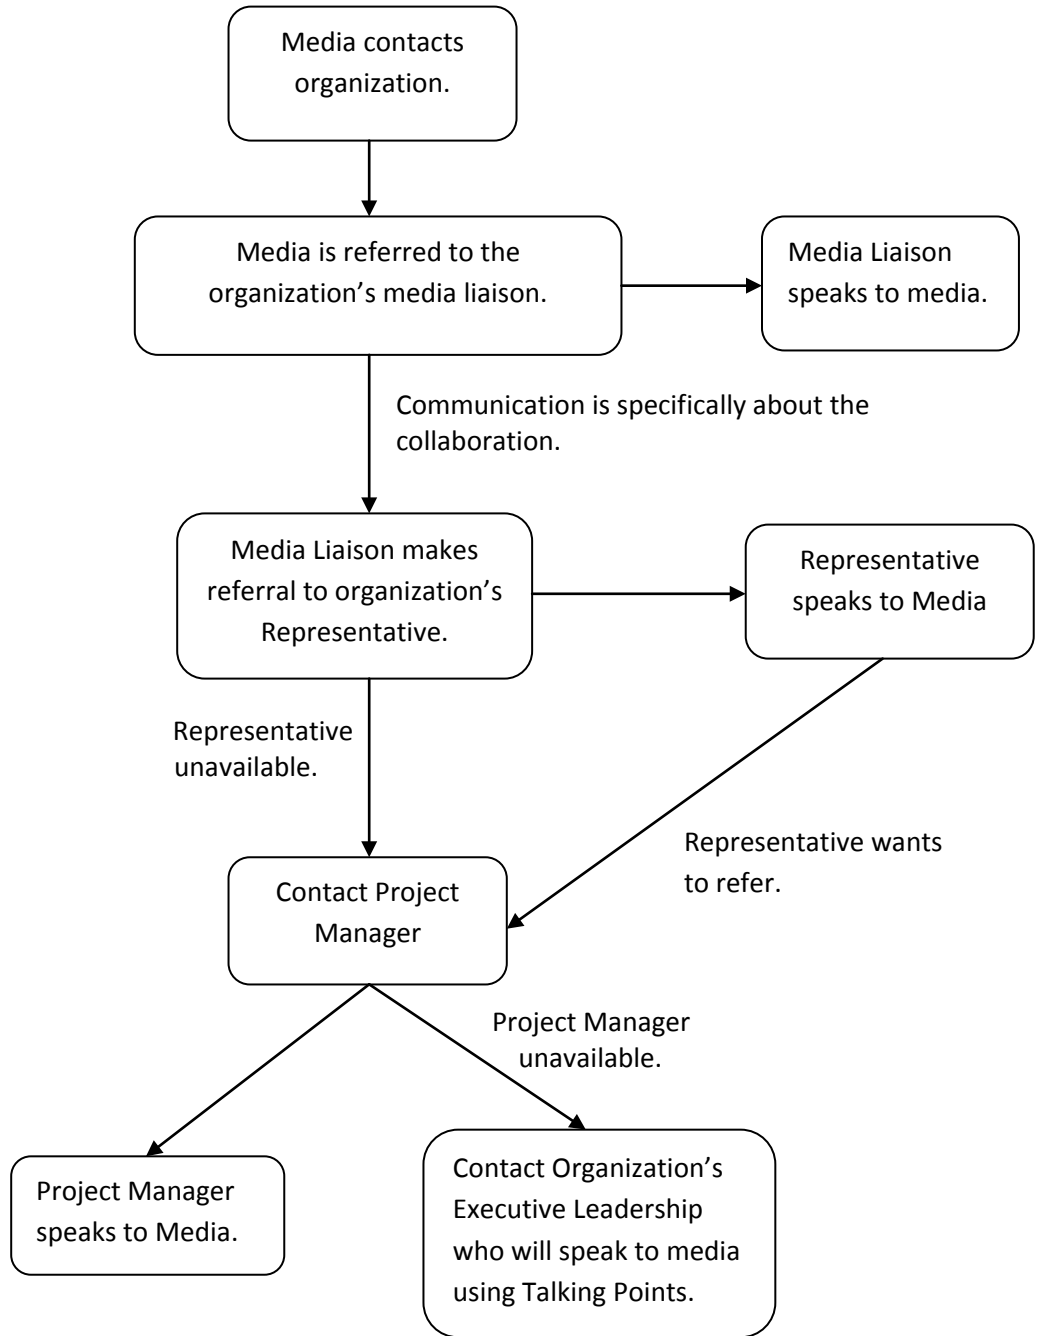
Media contacts organization.

Media is referred to the organization’s media liaison.

Media Liaison speaks to media.

Communication is specifically about the collaboration.

Media Liaison makes referral to organization’s Representative.

Representative speaks to Media

Representative unavailable.

Representative wants to refer.

Contact Project Manager

Project Manager unavailable.

Project Manager speaks to Media.

Contact Organization’s Executive Leadership who will speak to media using Talking Points.